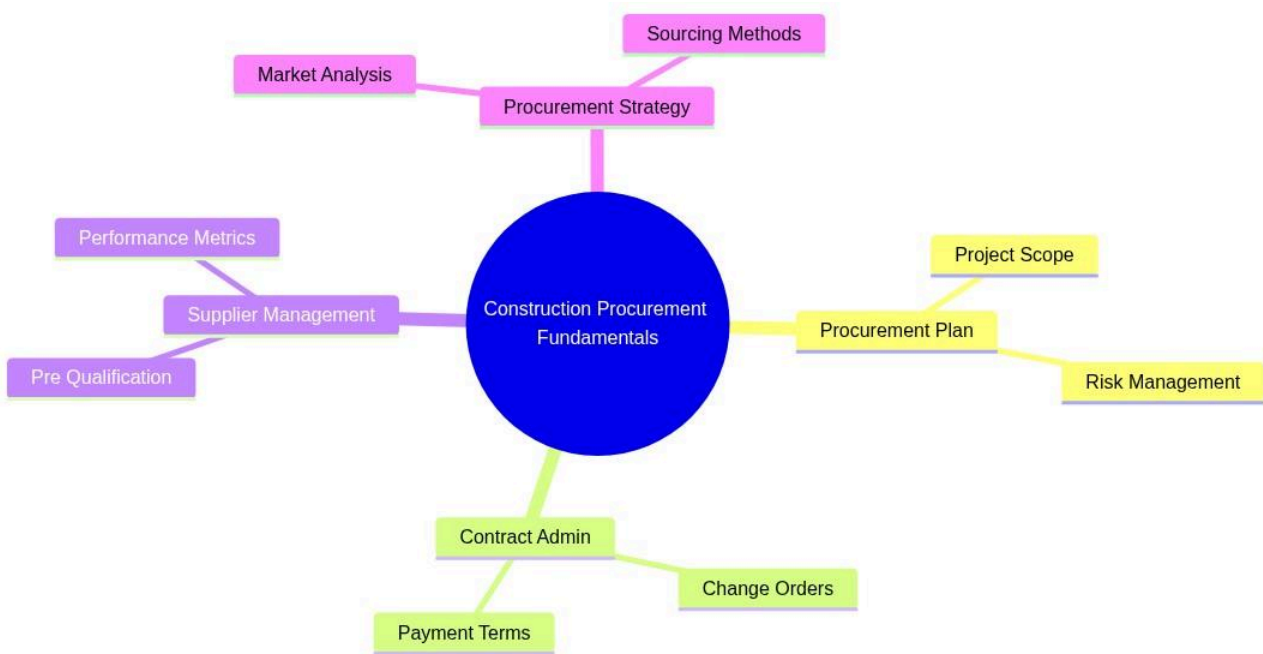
Construction Procurement Fundamentals

Procurement Strategy
Market Analysis
Sourcing Methods

Procurement Plan
Project Scope
Risk Management

Contract Admin
Change Orders
Payment Terms

Supplier Management
Performance Metrics
Pre Qualification